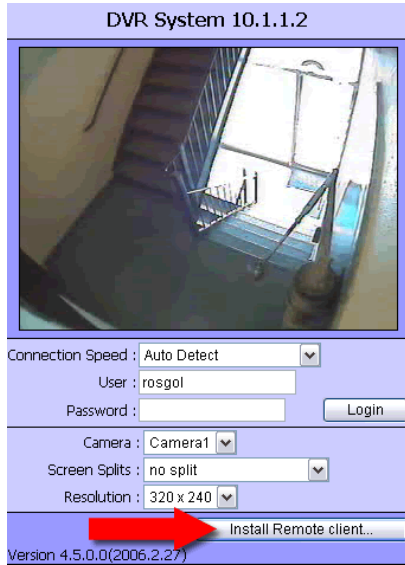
DVR System 10.1.1.2

Connection Speed : Auto Detect
User : rosgol
Password :
Login

Camera : Camera1
Screen Splits : no split
Resolution : 320 x 240

Install Remote client...

Version 4.5.0.0(2006.2.27)